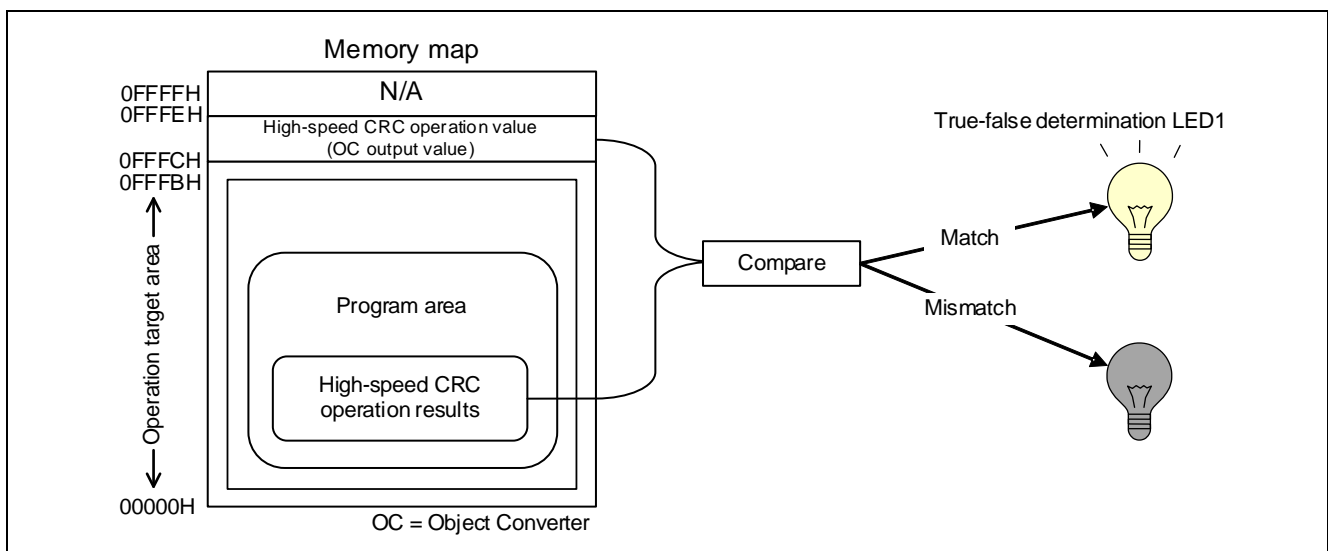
Memory map

0FFFFH
0FFFEH
0FFFCH
0FFFBH
00000H

N/A

High-speed CRC operation value
(OC output value)

Operation target area

Program area

High-speed CRC operation results

OC = Object Converter

Compare

Match

Mismatch

True-false determination LED1